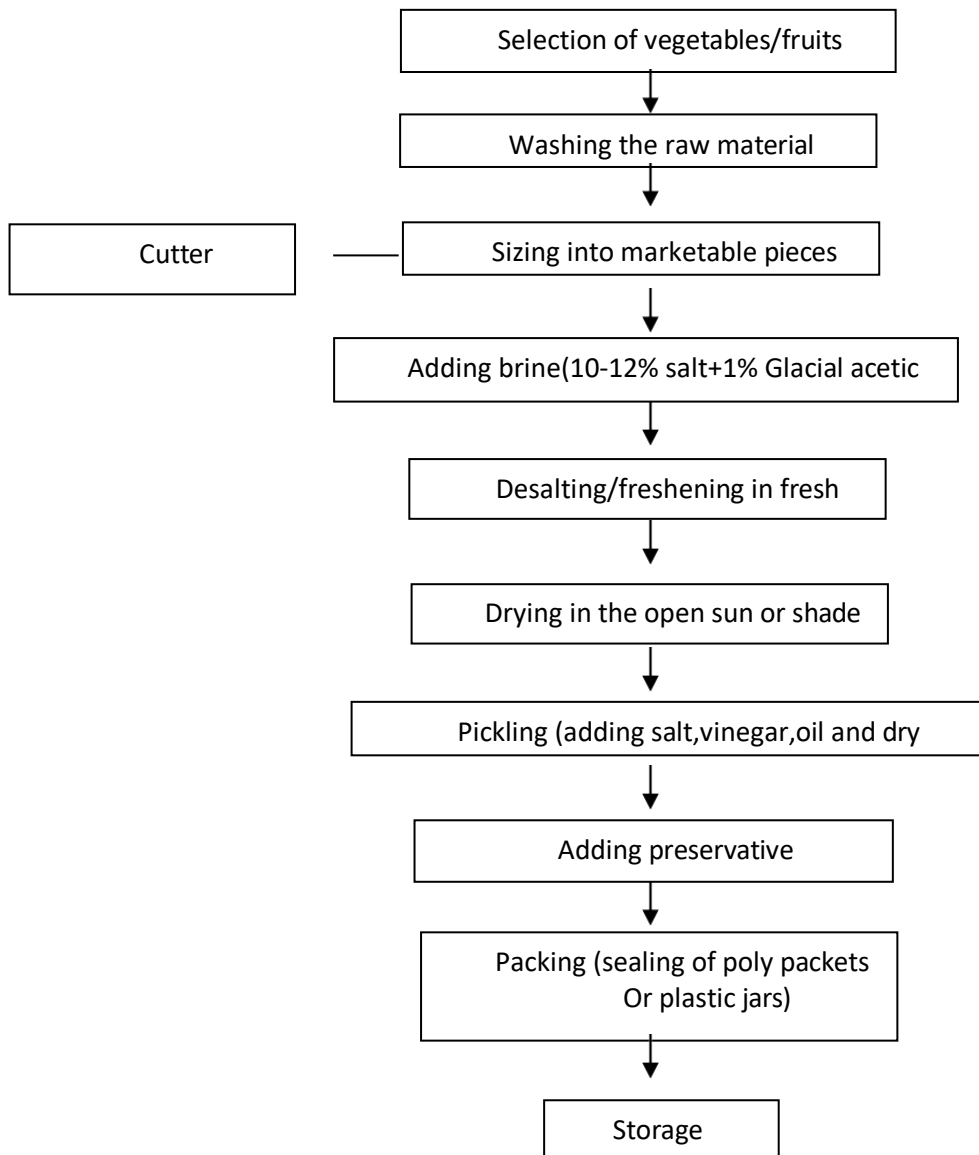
Selection of vegetables/fruits

Washing the raw material

Cutter

Sizing into marketable pieces

Adding brine(10-12% salt+1% Glacial acetic

Desalting/freshening in fresh

Drying in the open sun or shade

Pickling (adding salt,vinegar,oil and dry

Adding preservative

Packing (sealing of poly packets Or plastic jars)

Storage